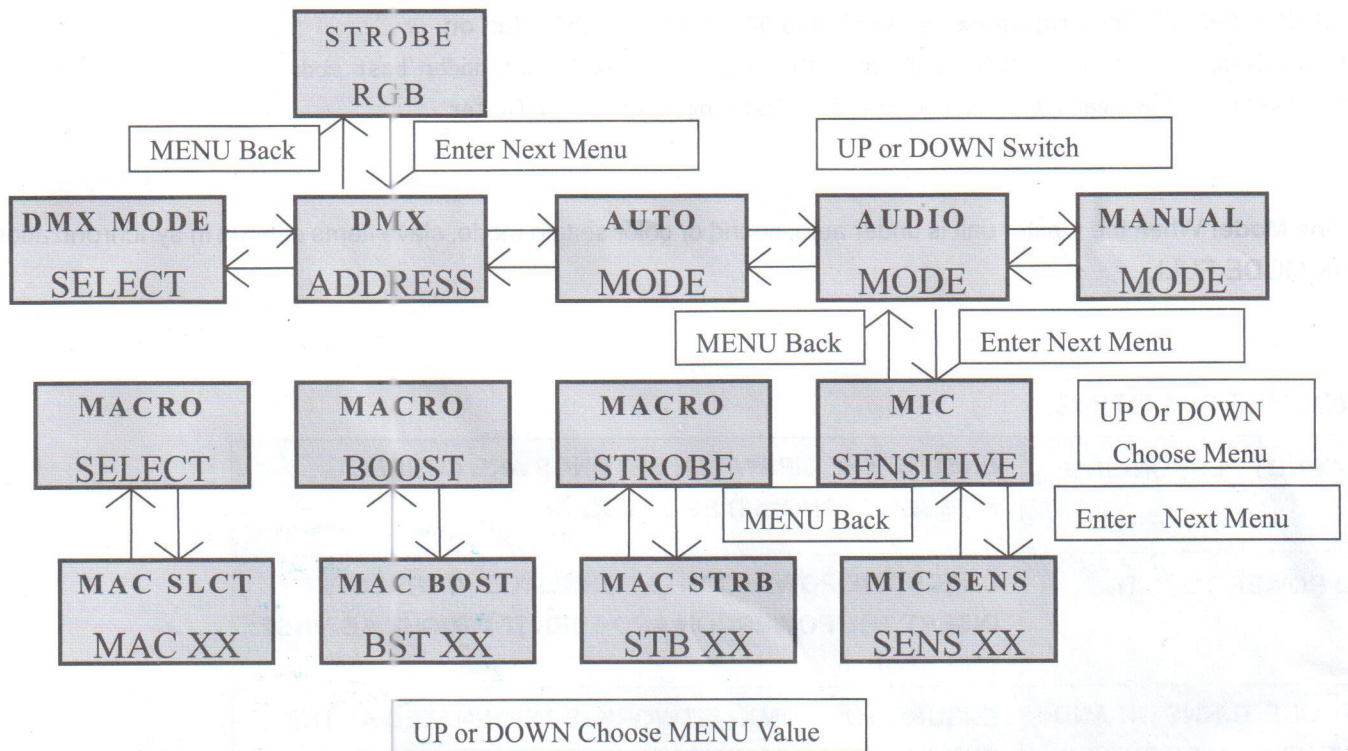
STROBE
RGB

MENU Back

Enter Next Menu

UP or DOWN Switch

DMX MODE
SELECT

DMX
ADDRESS

AUTO
MODE

AUDIO
MODE

MANUAL
MODE

MENU Back

Enter Next Menu

MACRO
SELECT

MACRO
BOOST

MACRO
STROBE

MIC
SENSITIVE

UP Or DOWN
Choose Menu

MENU Back

Enter Next Menu

MAC SLCT
MAC XX

MAC BOST
BST XX

MAC STRB
STB XX

MIC SENS
SENS XX

UP or DOWN Choose MENU Value